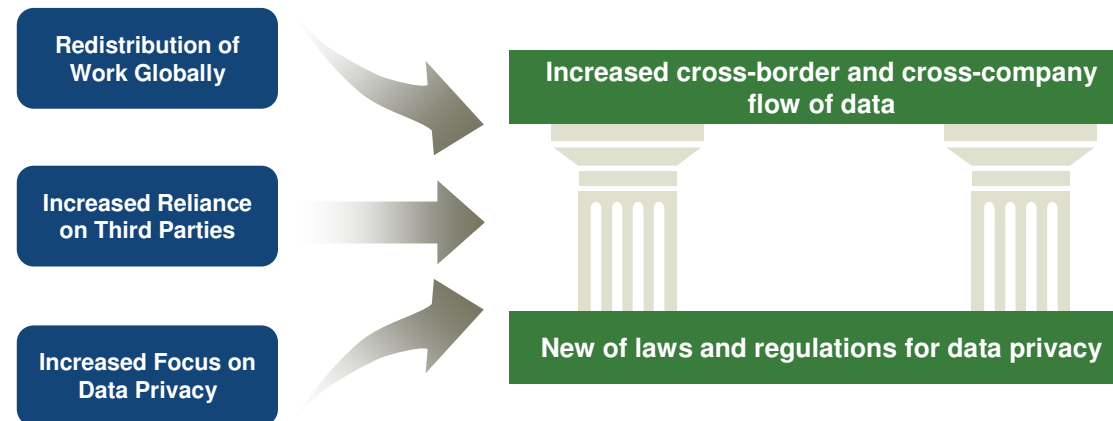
Redistribution of Work Globally

Increased Reliance on Third Parties

Increased Focus on Data Privacy

Increased cross-border and cross-company flow of data

New of laws and regulations for data privacy